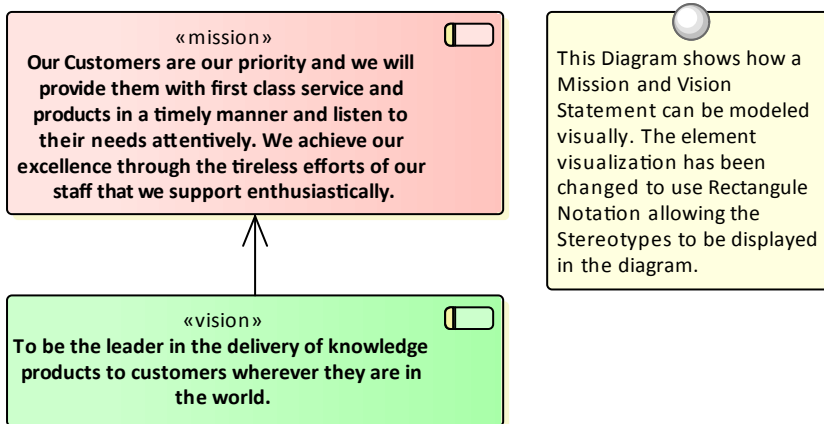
«mission»
Our Customers are our priority and we will provide them with first class service and products in a timely manner and listen to their needs attentively. We achieve our excellence through the tireless efforts of our staff that we support enthusiastically.

«vision»
To be the leader in the delivery of knowledge products to customers wherever they are in the world.

This Diagram shows how a Mission and Vision Statement can be modeled visually. The element visualization has been changed to use Rectangule Notation allowing the Stereotypes to be displayed in the diagram.